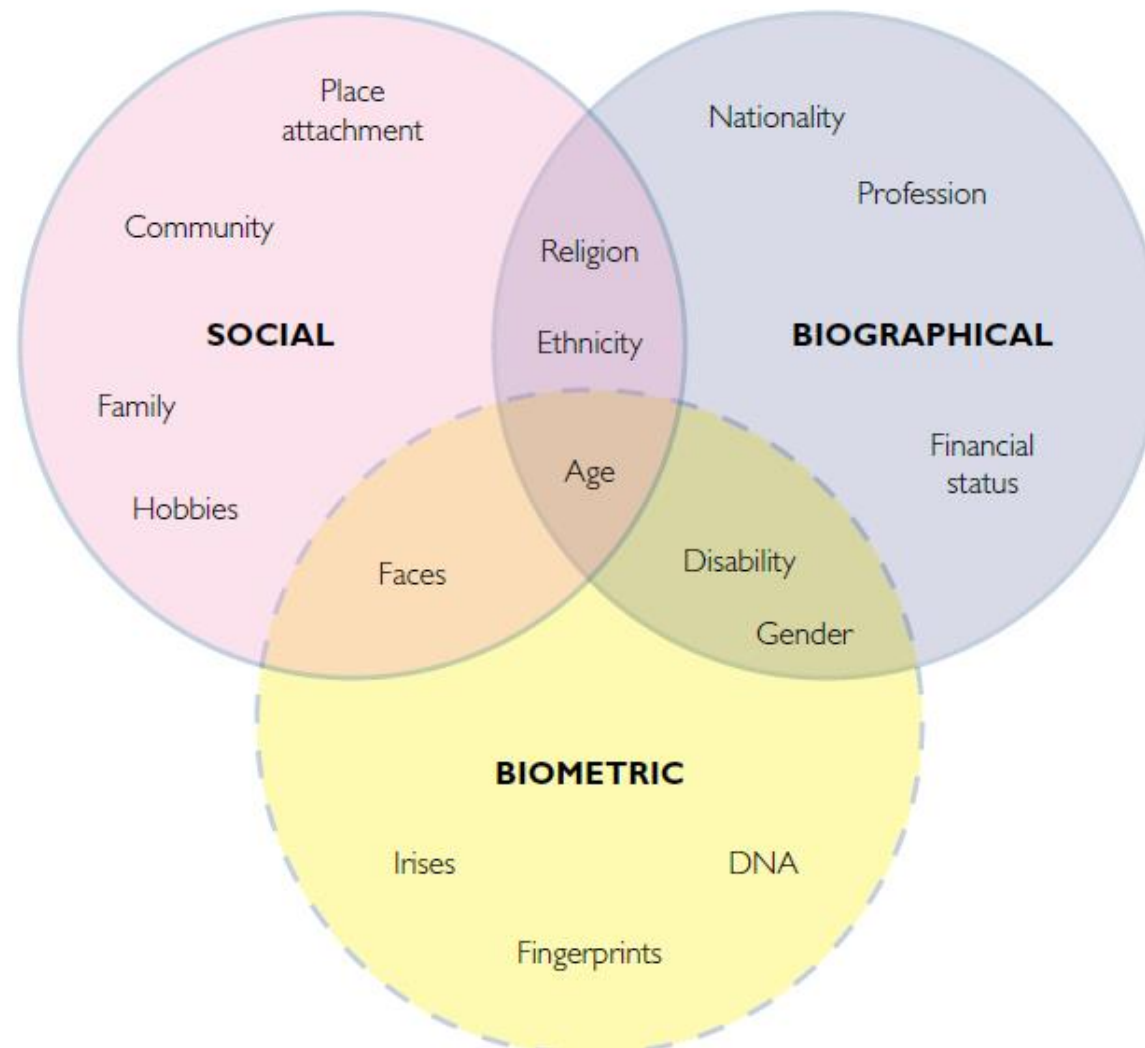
Place attachment

Nationality

Community

Profession

Religion

SOCIAL

Ethnicity

BIOGRAPHICAL

Family

Age

Financial status

Hobbies

Faces

Disability

Gender

BIOMETRIC

Irises

DNA

Fingerprints